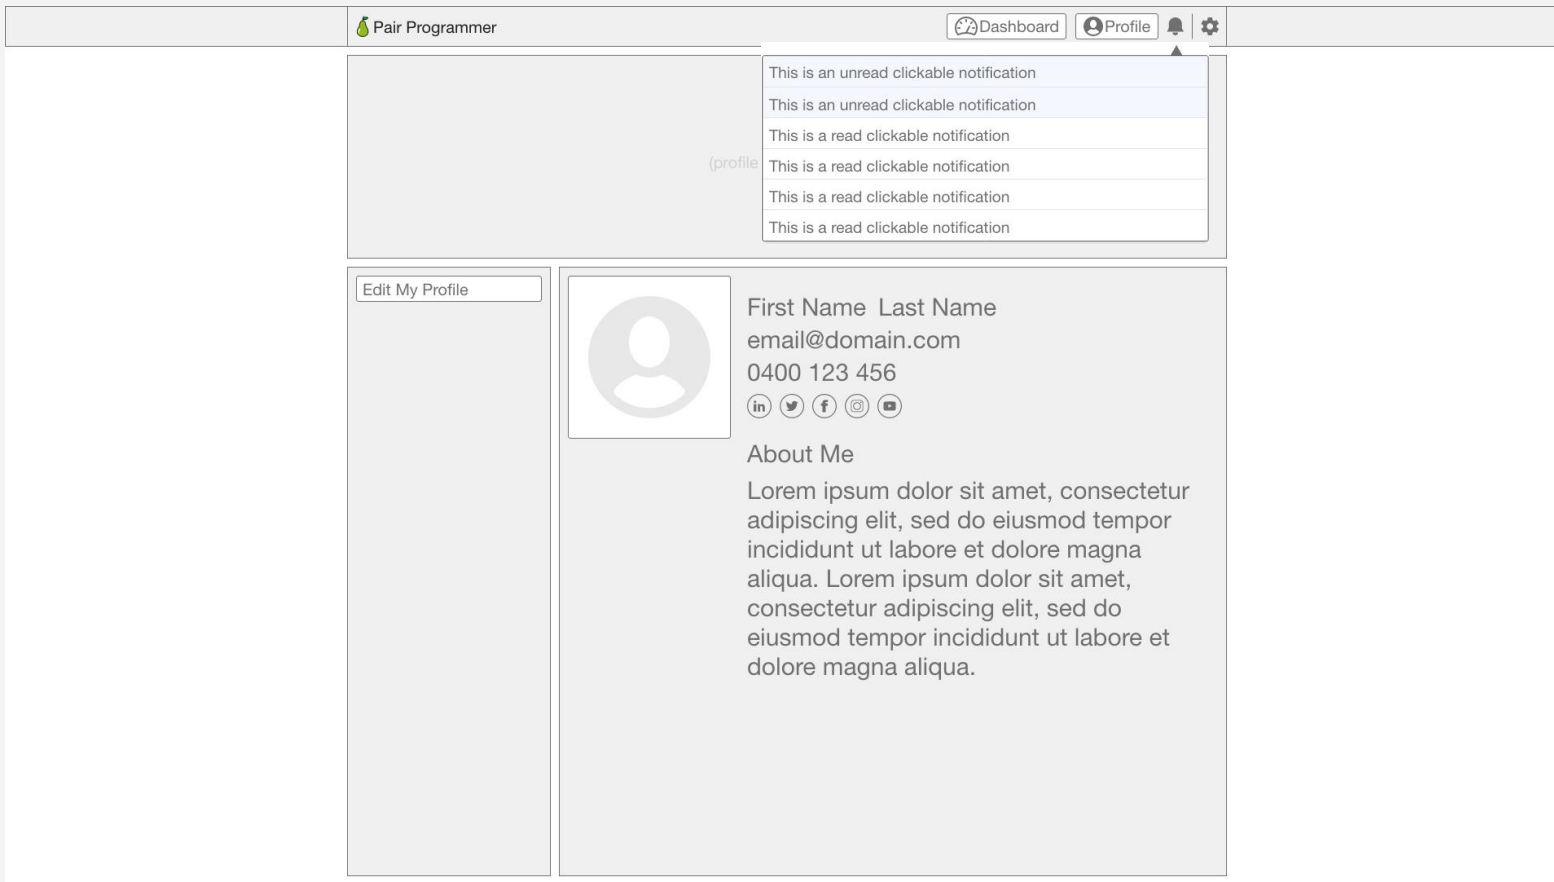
Pair Programmer

Dashboard Profile

This is an unread clickable notification
This is an unread clickable notification
This is a read clickable notification
This is a read clickable notification
This is a read clickable notification
This is a read clickable notification

(profile

Edit My Profile

First Name Last Name
email@domain.com
0400 123 456

in

About Me

Lorem ipsum dolor sit amet, consectetur adipiscing elit, sed do eiusmod tempor incididunt ut labore et dolore magna aliqua. Lorem ipsum dolor sit amet, consectetur adipiscing elit, sed do eiusmod tempor incididunt ut labore et dolore magna aliqua.